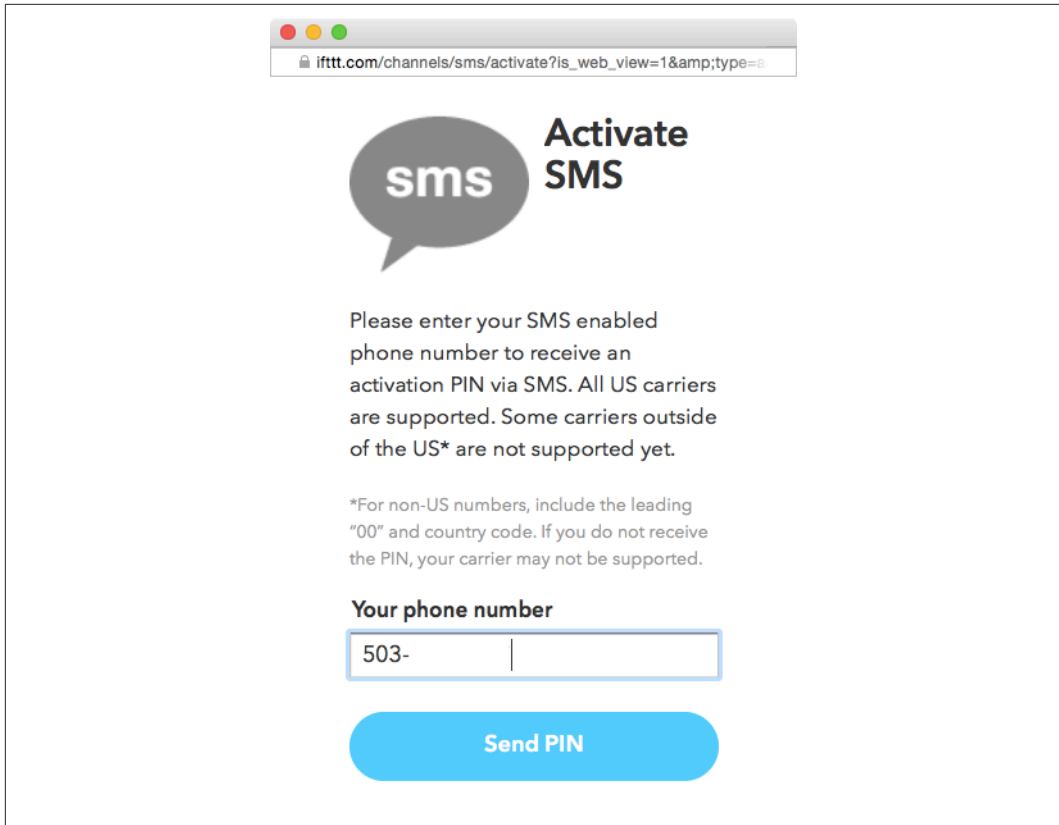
ifttt.com/channels/sms/activate?is_web_view=1&amp;type=a

sms

Activate SMS

Please enter your SMS enabled phone number to receive an activation PIN via SMS. All US carriers are supported. Some carriers outside of the US* are not supported yet.

*For non-US numbers, include the leading "00" and country code. If you do not receive the PIN, your carrier may not be supported.

Your phone number

503-

Send PIN